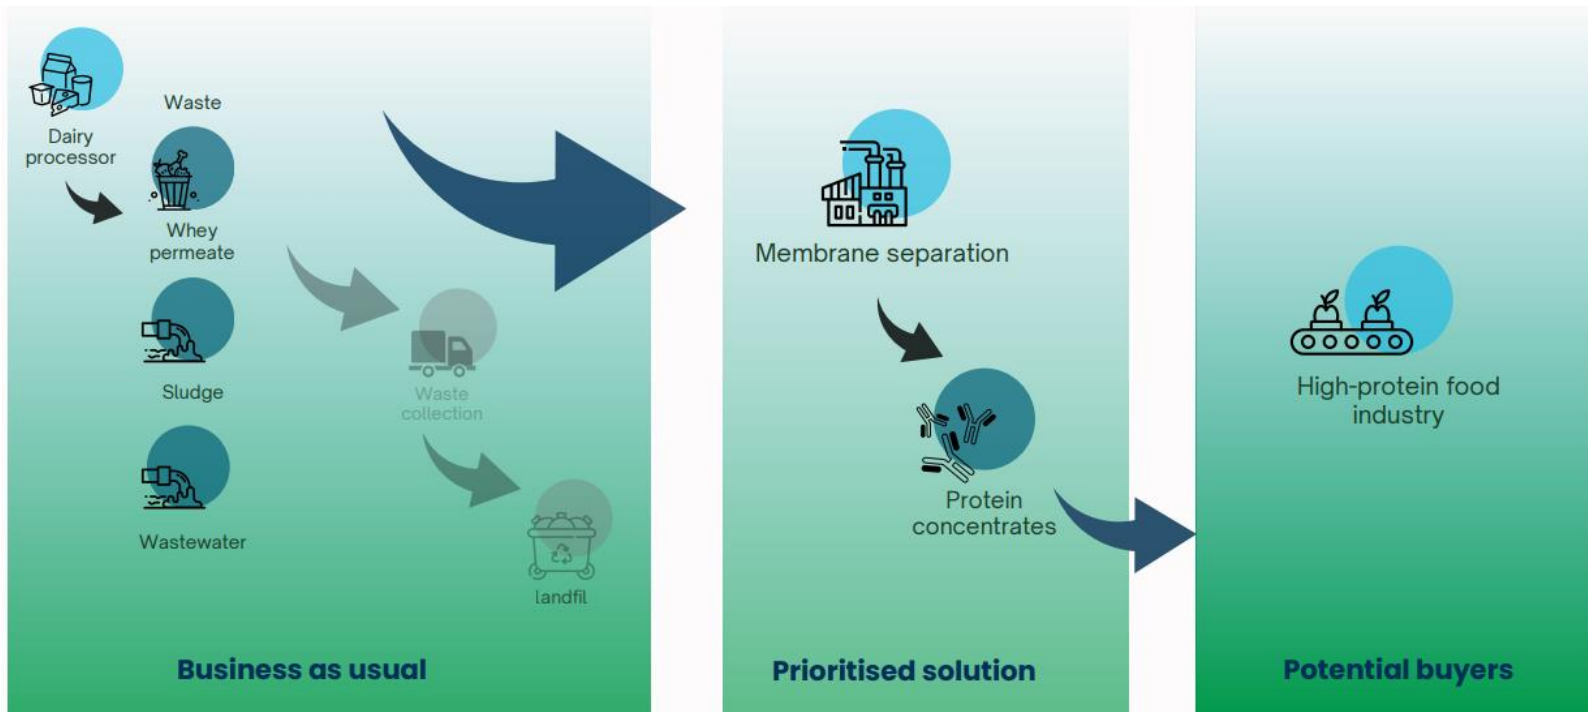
Dairy processor

Waste

Whey permeate

Sludge

Wastewater

Waste collection

landfil

Business as usual

Membrane separation

Protein concentrates

Prioritised solution

High-protein food industry

Potential buyers